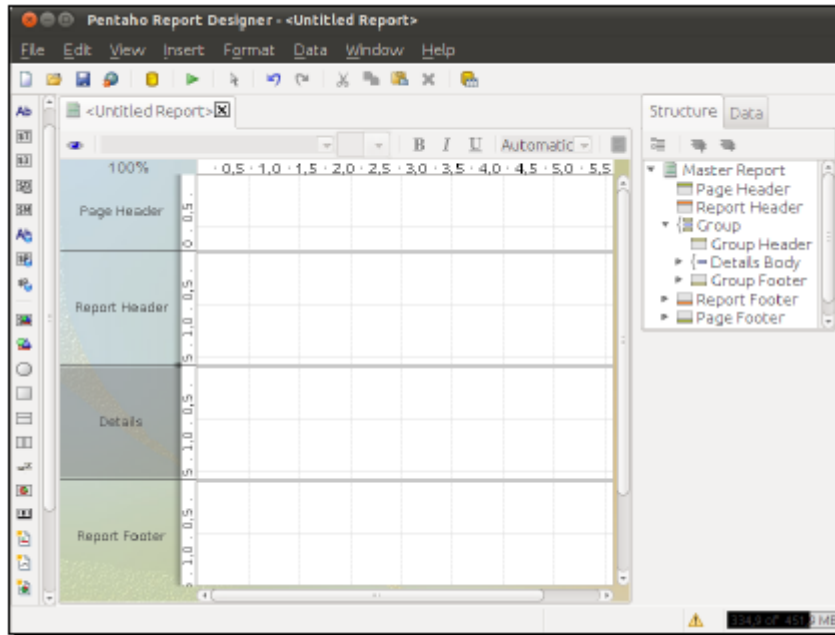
Pentaho Report Designer - <Untitled Report>

File Edit View Insert Format Data Window Help

<Untitled Report>

B I U Automatic

100%

0.5 1.0 1.5 2.0 2.5 3.0 3.5 4.0 4.5 5.0 5.5

Page Header

Report Header

Details

Report Footer

Structure Data

Master Report
Page Header
Report Header
Group
Group Header
Details Body
Group Footer
Report Footer
Page Footer

334.0 of 451.0 MB